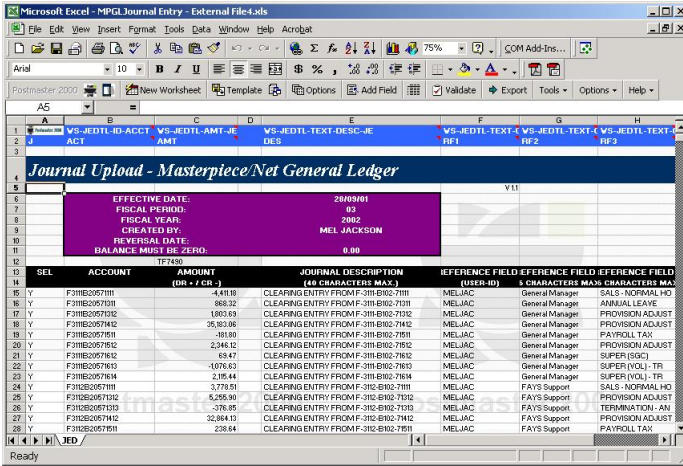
Microsoft Excel - MPGLJournal Entry - External File4.xls

File Edit View Insert Format Tools Data Window Help Acrobat

75%

COM Add-Ins...

Arial 10 B I U $ % ,

Postmaster 2000 New Worksheet Template Options Add Field Validate Export Tools Options Help

A5 =

| | A | B | C | D | E | F | G | H |
|---|---|---|---|---|---|---|---|---|
| 1 | | VS-JEDTL-ID-ACCT | VS-JEDTL-AMT-JE | | VS-JEDTL-TEXT-DESC-JE | VS-JEDTL-TEXT-I | VS-JEDTL-TEXT-I | VS-JEDTL-TEXT-I |
| 2 | J | ACT | AMT | | DES | RF1 | RF2 | RF3 |

Journal Upload - Masterpiece/Net General Ledger

V1.1

EFFECTIVE DATE: 28/09/01
FISCAL PERIOD: 03
FISCAL YEAR: 2002
CREATED BY: MEL JACKSON
REVERSAL DATE:
BALANCE MUST BE ZERO: 0.00

TF7490

| SEL | ACCOUNT | AMOUNT (DR + / CR -) | JOURNAL DESCRIPTION (40 CHARACTERS MAX.) | EFERENCE FIELD (USER-ID) | EFERENCE FIELD 5 CHARACTERS MA | EFERENCE FIELD CHARACTERS MA |
|---|---|---|---|---|---|---|
| Y | F3111B20571111 | -4,411.18 | CLEARING ENTRY FROM F-3111-B102-71111 | MELJAC | General Manager | SALS - NORMAL HO |
| Y | F3111B20571311 | 868.32 | CLEARING ENTRY FROM F-3111-B102-71311 | MELJAC | General Manager | ANNUAL LEAVE |
| Y | F3111B20571312 | 1,803.69 | CLEARING ENTRY FROM F-3111-B102-71312 | MELJAC | General Manager | PROVISION ADJUST |
| Y | F3111B20571412 | 35,183.06 | CLEARING ENTRY FROM F-3111-B102-71412 | MELJAC | General Manager | PROVISION ADJUST |
| Y | F3111B20571511 | -181.80 | CLEARING ENTRY FROM F-3111-B102-71511 | MELJAC | General Manager | PAYROLL TAX |
| Y | F3111B20571512 | 2,346.12 | CLEARING ENTRY FROM F-3111-B102-71512 | MELJAC | General Manager | PROVISION ADJUST |
| Y | F3111B20571612 | 69.47 | CLEARING ENTRY FROM F-3111-B102-71612 | MELJAC | General Manager | SUPER (SGC) |
| Y | F3111B20571613 | -1,076.63 | CLEARING ENTRY FROM F-3111-B102-71613 | MELJAC | General Manager | SUPER (VOL) - TR |
| Y | F3111B20571614 | 2,115.44 | CLEARING ENTRY FROM F-3111-B102-71614 | MELJAC | General Manager | SUPER (VOL) - TR |
| Y | F3112B20571111 | 3,778.51 | CLEARING ENTRY FROM F-3112-B102-71111 | MELJAC | FAYS Support | SALS - NORMAL HO |
| Y | F3112B20571312 | 5,255.90 | CLEARING ENTRY FROM F-3112-B102-71312 | MELJAC | FAYS Support | PROVISION ADJUST |
| Y | F3112B20571313 | -376.85 | CLEARING ENTRY FROM F-3112-B102-71313 | MELJAC | FAYS Support | TERMINATION - AN |
| Y | F3112B20571412 | 32,864.13 | CLEARING ENTRY FROM F-3112-B102-71412 | MELJAC | FAYS Support | PROVISION ADJUST |
| Y | F3112B20571511 | 238.64 | CLEARING ENTRY FROM F-3112-B102-71511 | MELJAC | FAYS Support | PAYROLL TAX |

JED

Ready